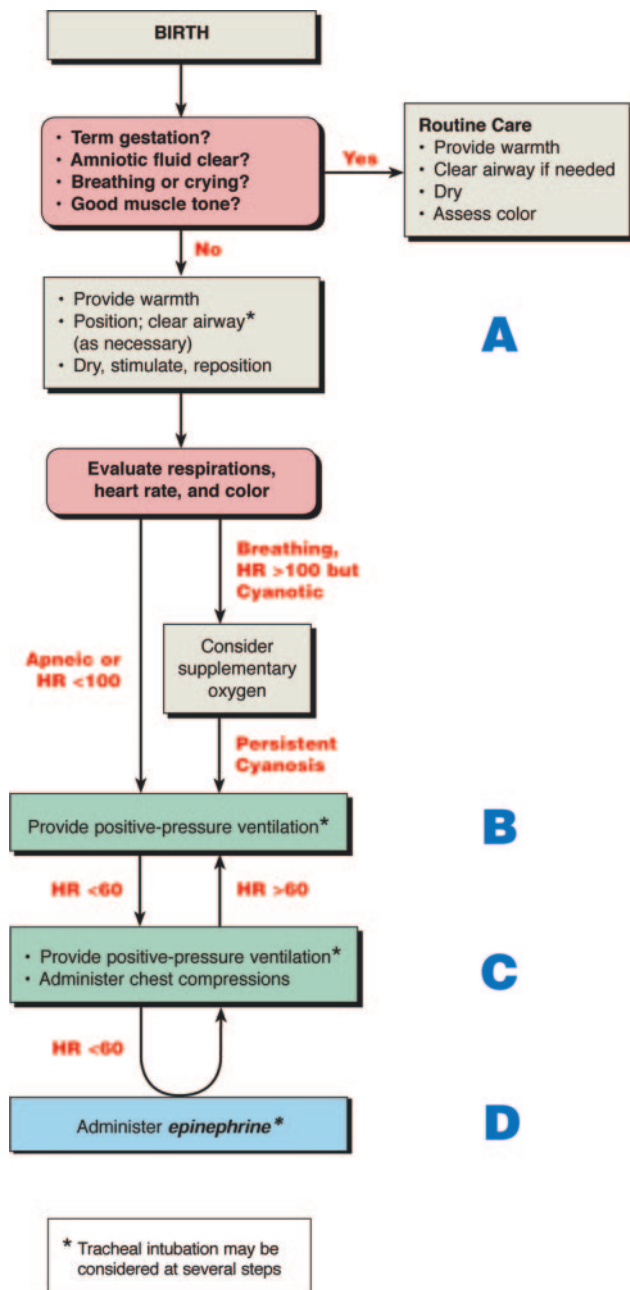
BIRTH

• Term gestation?
• Amniotic fluid clear?
• Breathing or crying?
• Good muscle tone?

Yes

Routine Care
• Provide warmth
• Clear airway if needed
• Dry
• Assess color

No

• Provide warmth
• Position; clear airway* (as necessary)
• Dry, stimulate, reposition

A

Evaluate respirations, heart rate, and color

Breathing, HR >100 but Cyanotic

Consider supplementary oxygen

Apneic or HR <100

Persistent Cyanosis

Provide positive-pressure ventilation*

B

HR <60

HR >60

• Provide positive-pressure ventilation*
• Administer chest compressions

C

HR <60

Administer *epinephrine**

D

* Tracheal intubation may be considered at several steps